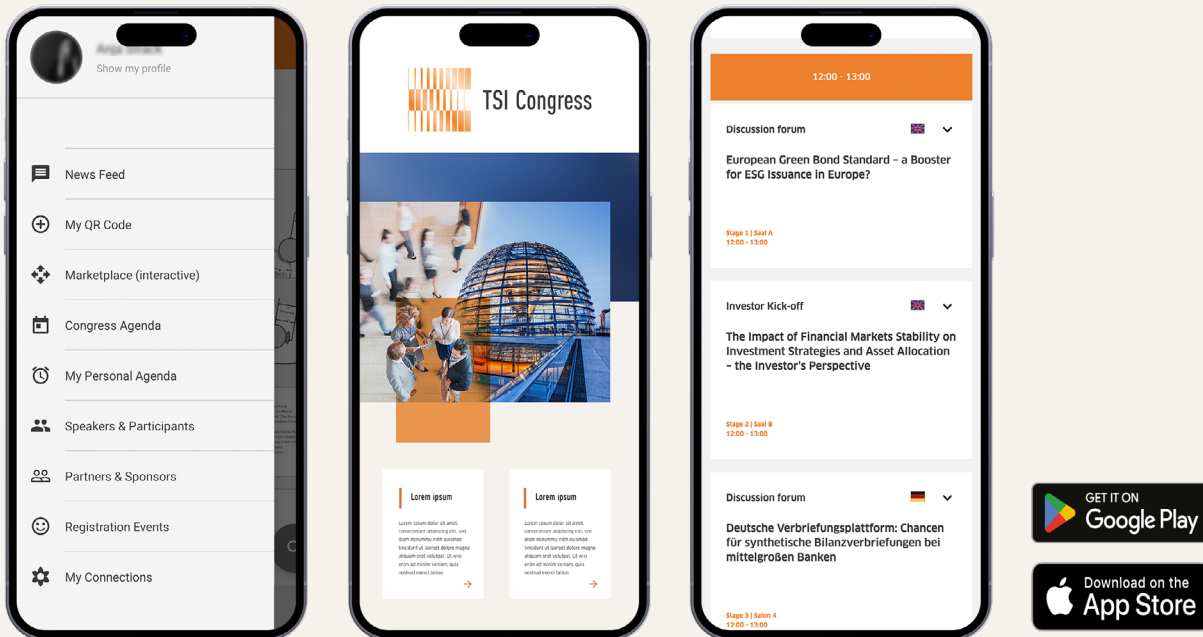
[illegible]
Show my profile

News Feed

My QR Code

Marketplace (interactive)

Congress Agenda

My Personal Agenda

Speakers & Participants

Partners & Sponsors

Registration Events

My Connections

TSI Congress

Lorem ipsum

Lorem ipsum dolor sit amet, consectetur adipiscing elit, sed diam nonummy nibh euismod tincidunt ut laoreet dolore magna aliquam erat volutpat. Ut wisi enim ad minim veniam, quis nostrud exerci tation

Lorem ipsum

Lorem ipsum dolor sit amet, consectetur adipiscing elit, sed diam nonummy nibh euismod tincidunt ut laoreet dolore magna aliquam erat volutpat. Ut wisi enim ad minim veniam, quis nostrud exerci tation

12:00 - 13:00

Discussion forum

European Green Bond Standard – a Booster for ESG Issuance in Europe?

Stage 1 | Saal A
12:00 - 13:00

Investor Kick-off

The Impact of Financial Markets Stability on Investment Strategies and Asset Allocation – the Investor's Perspective

Stage 2 | Saal B
12:00 - 13:00

Discussion forum

Deutsche Verbriefungsplattform: Chancen für synthetische Bilanzverbriefungen bei mittelgroßen Banken

Stage 3 | Salon 4
12:00 - 13:00

GET IT ON
Google Play

Download on the
App Store